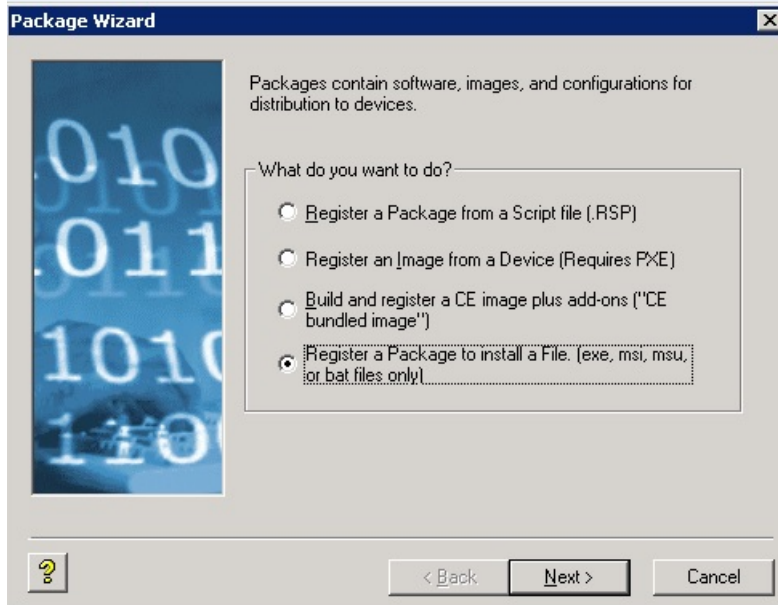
Package Wizard

Packages contain software, images, and configurations for distribution to devices.

What do you want to do?

Register a Package from a Script file (.RSP)

Register an Image from a Device (Requires PXE)

Build and register a CE image plus add-ons ("CE bundled image")

Register a Package to install a File. (exe, msi, msu, or bat files only)

?

< Back

Next >

Cancel